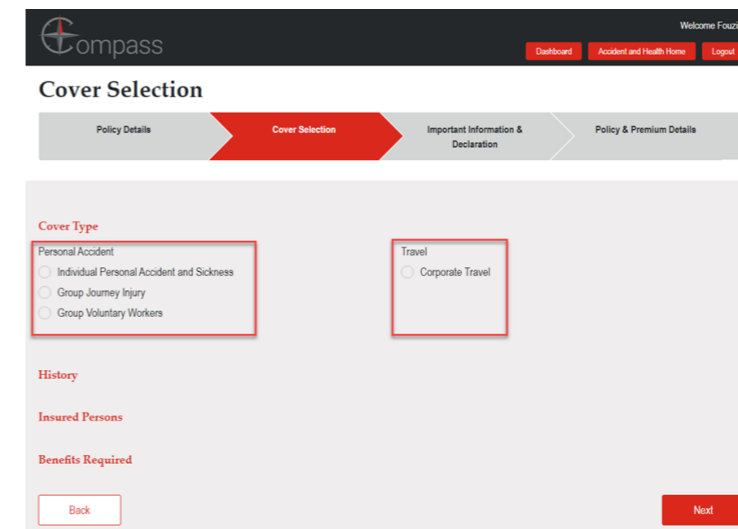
Compass

Welcome Fouzi

Dashboard
Accident and Health Home
Logout

Cover Selection

Policy Details
Cover Selection
Important Information & Declaration
Policy & Premium Details

Cover Type

Personal Accident
Individual Personal Accident and Sickness
Group Journey Injury
Group Voluntary Workers

Travel
Corporate Travel

History

Insured Persons

Benefits Required

Back

Next